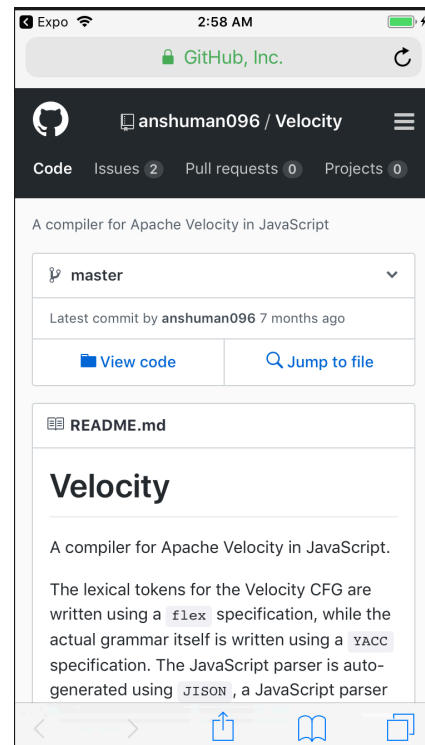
Expo
2:58 AM
GitHub, Inc.

anshuman096 / Velocity

Code Issues 2 Pull requests 0 Projects 0

A compiler for Apache Velocity in JavaScript

master

Latest commit by anshuman096 7 months ago

View code

Jump to file

README.md

Velocity

A compiler for Apache Velocity in JavaScript.

The lexical tokens for the Velocity CFG are written using a flex specification, while the actual grammar itself is written using a YACC specification. The JavaScript parser is auto-generated using JISON, a JavaScript parser